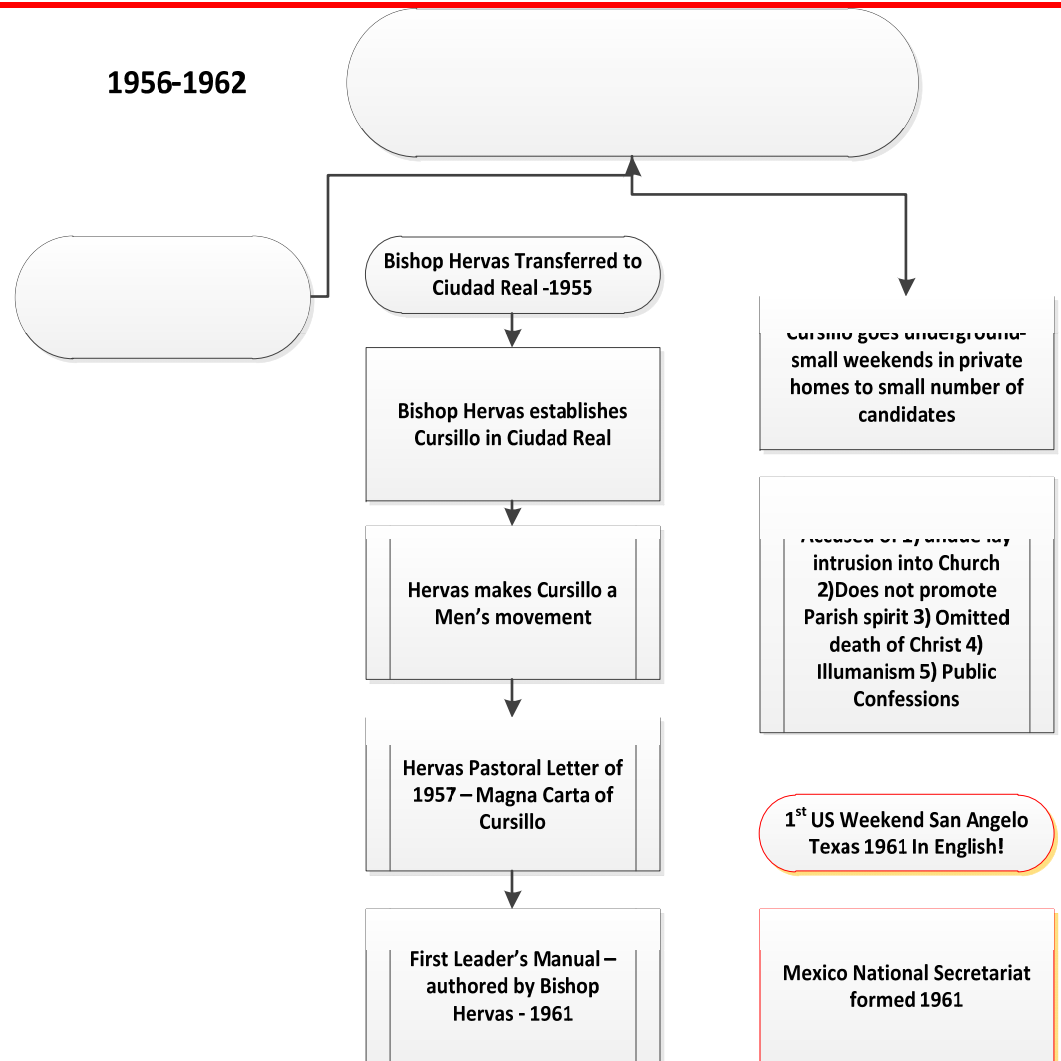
1956-1962

Bishop Hervas Transferred to Ciudad Real -1955

Bishop Hervas establishes Cursillo in Ciudad Real

Hervas makes Cursillo a Men's movement

Hervas Pastoral Letter of 1957 – Magna Carta of Cursillo

First Leader's Manual – authored by Bishop Hervas - 1961

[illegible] small weekends in private homes to small number of candidates

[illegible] intrusion into Church 2)Does not promote Parish spirit 3) Omitted death of Christ 4) Illumanism 5) Public Confessions

1$^{st}$ US Weekend San Angelo Texas 1961 In English!

Mexico National Secretariat formed 1961